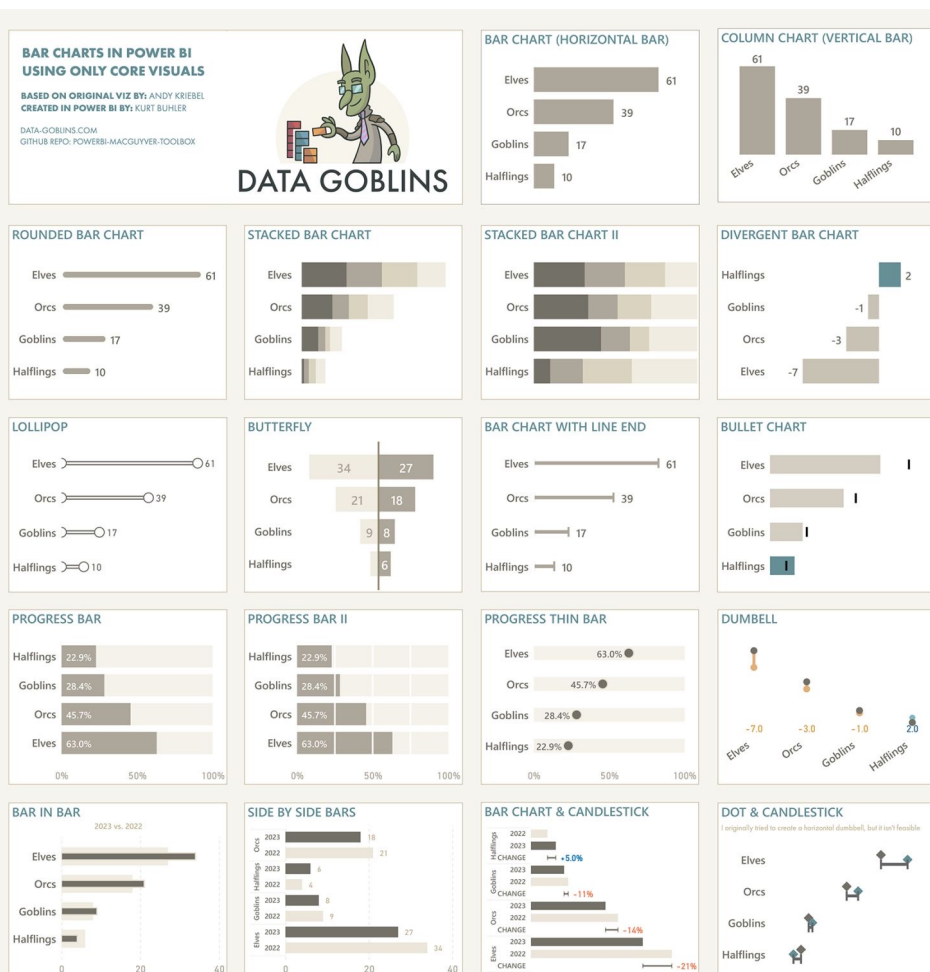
BAR CHARTS IN POWER BI USING ONLY CORE VISUALS

BASED ON ORIGINAL VIZ BY: ANDY KRIEBEL
CREATED IN POWER BI BY: KURT BUHLER

DATA-GOBLINS.COM
GITHUB REPO: POWERBI-MACGUYVER-TOOLBOX

DATA GOBLINS

BAR CHART (HORIZONTAL BAR)
Elves 61
Orcs 39
Goblins 17
Halflings 10

COLUMN CHART (VERTICAL BAR)
61 39 17 10
Elves Orcs Goblins Halflings

ROUNDED BAR CHART
Elves 61
Orcs 39
Goblins 17
Halflings 10

STACKED BAR CHART
Elves
Orcs
Goblins
Halflings

STACKED BAR CHART II
Elves
Orcs
Goblins
Halflings

DIVERGENT BAR CHART
Halflings 2
Goblins -1
Orcs -3
Elves -7

LOLLIPOP
Elves 61
Orcs 39
Goblins 17
Halflings 10

BUTTERFLY
Elves 34 27
Orcs 21 18
Goblins 9 8
Halflings 6

BAR CHART WITH LINE END
Elves 61
Orcs 39
Goblins 17
Halflings 10

BULLET CHART
Elves
Orcs
Goblins
Halflings

PROGRESS BAR
Halflings 22.9%
Goblins 28.4%
Orcs 45.7%
Elves 63.0%
0% 50% 100%

PROGRESS BAR II
Halflings 22.9%
Goblins 28.4%
Orcs 45.7%
Elves 63.0%
0% 50% 100%

PROGRESS THIN BAR
Elves 63.0%
Orcs 45.7%
Goblins 28.4%
Halflings 22.9%
0% 50% 100%

DUMBELL
-7.0 -3.0 -1.0 2.0
Elves Orcs Goblins Halflings

BAR IN BAR
2023 vs. 2022
Elves
Orcs
Goblins
Halflings
0 20 40

SIDE BY SIDE BARS
Orcs 2023 18
2022 21
Halflings 2023 6
2022 4
Goblins 2023 8
2022 9
Elves 2023 27
2022 34
0 20 40

BAR CHART & CANDLESTICK
Halflings 2022
2023
CHANGE +5.0%
Goblins 2023
2022
CHANGE -11%
Orcs 2023
2022
CHANGE -14%
Elves 2023
2022
CHANGE -21%

DOT & CANDLESTICK
I originally tried to create a horizontal dumbbell, but it isn't feasible
Elves
Orcs
Goblins
Halflings